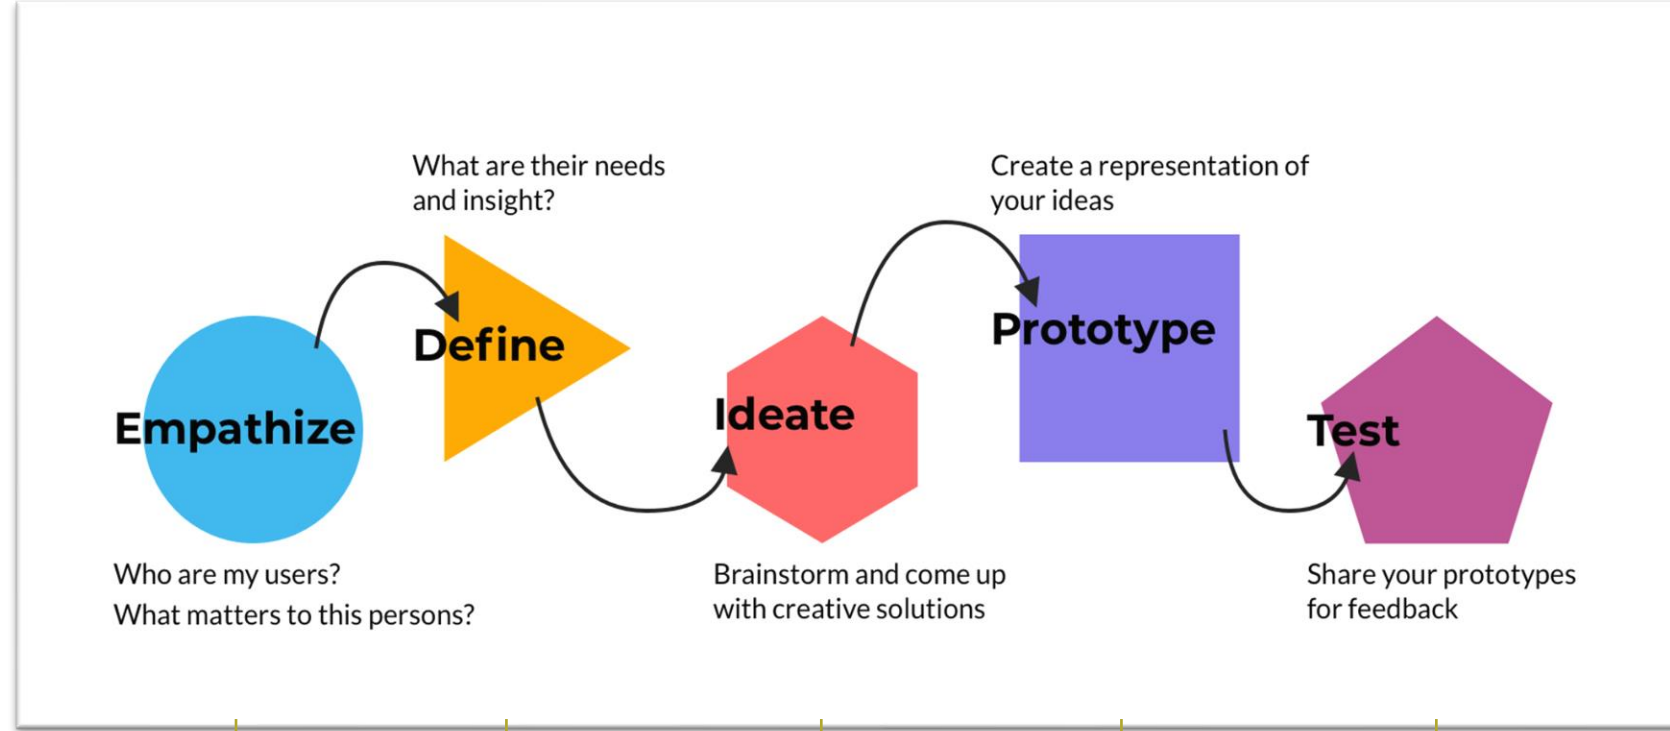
What are their needs and insight?

Create a representation of your ideas

Define

Prototype

Empathize

Ideate

Test

Who are my users?
What matters to this persons?

Brainstorm and come up with creative solutions

Share your prototypes for feedback